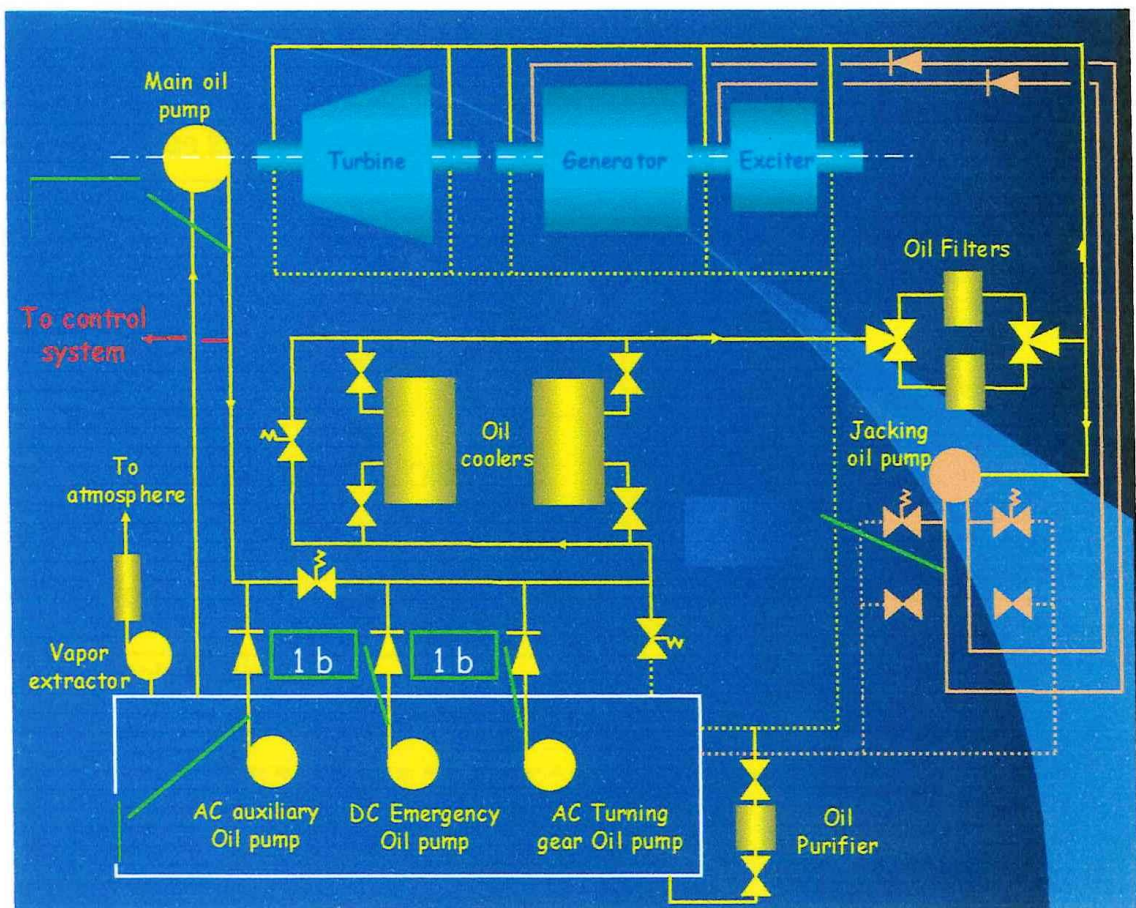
Main oil pump

Turbine

Generator

Exciter

Oil Filters

To control system

Oil coolers

Jacking oil pump

To atmosphere

Vapor extractor

1 b

1 b

AC auxiliary Oil pump

DC Emergency Oil pump

AC Turning gear Oil pump

Oil Purifier